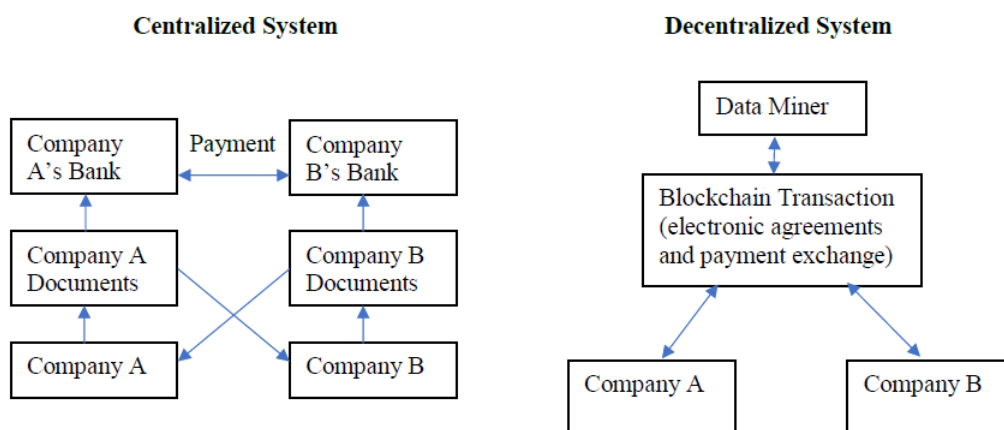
Centralized System

Company A's Bank

Payment

Company B's Bank

Company A Documents

Company B Documents

Company A

Company B

Decentralized System

Data Miner

Blockchain Transaction (electronic agreements and payment exchange)

Company A

Company B